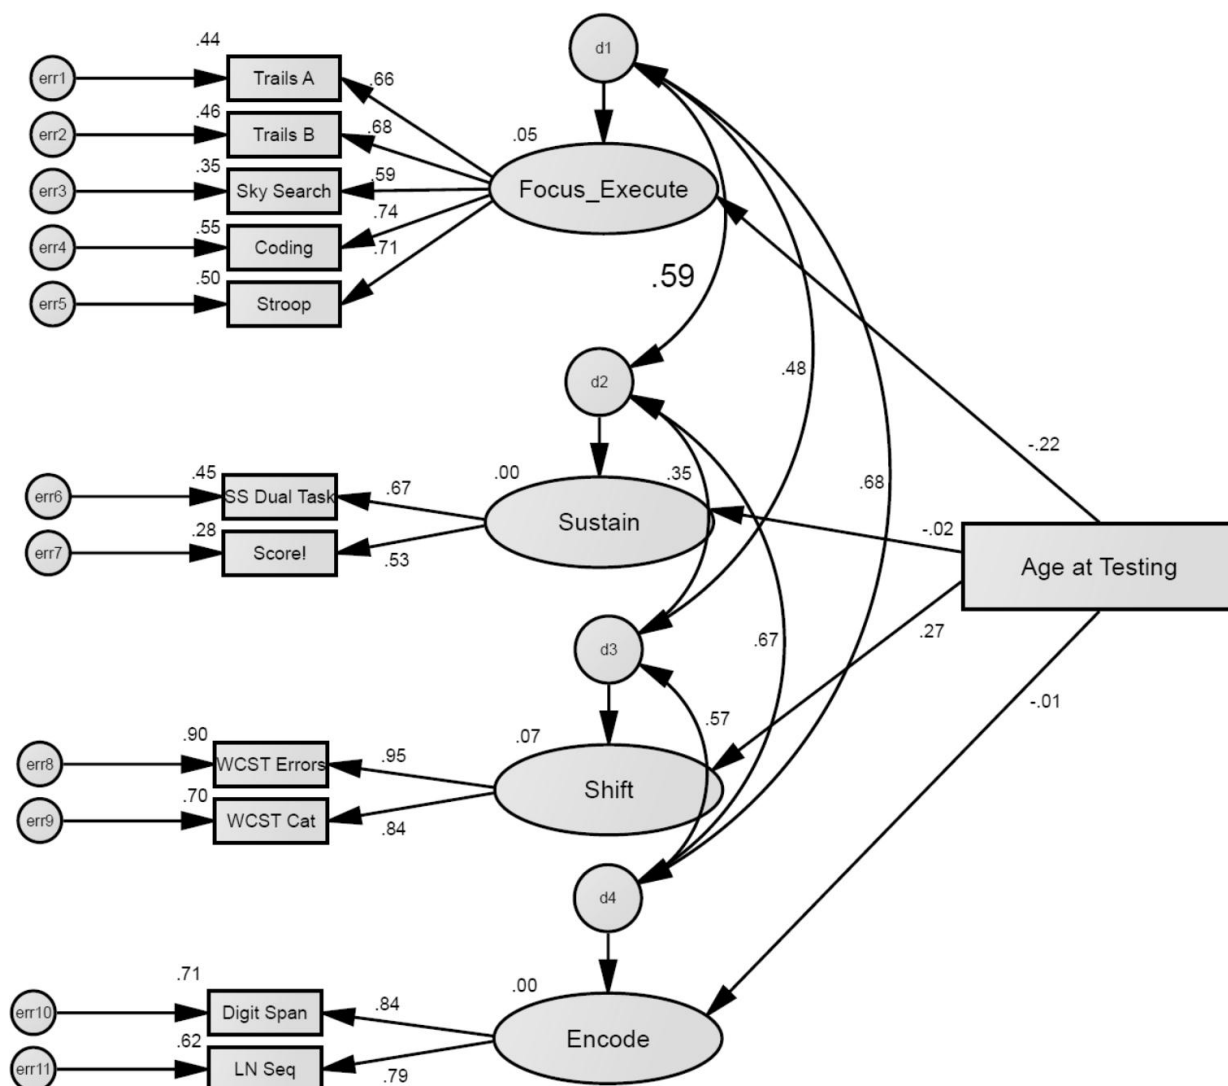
d1

.44
err1
Trails A
.66

.46
err2
Trails B
.68

.05

.35
err3
Sky Search
.59

Focus_Execute

.55
.74
err4
Coding
.71

.50
err5
Stroop

.59

d2

.48

-.22

.45
err6
SS Dual Task
.67

.00
.35
Sustain

.68

.28
err7
Score!
.53

-.02

Age at Testing

d3

.67

.27

-.01

.57

.90
err8
WCST Errors
.95

.07
Shift

.70
err9
WCST Cat
.84

d4

.71
.00
err10
Digit Span
.84

Encode

.62
err11
LN Seq
.79